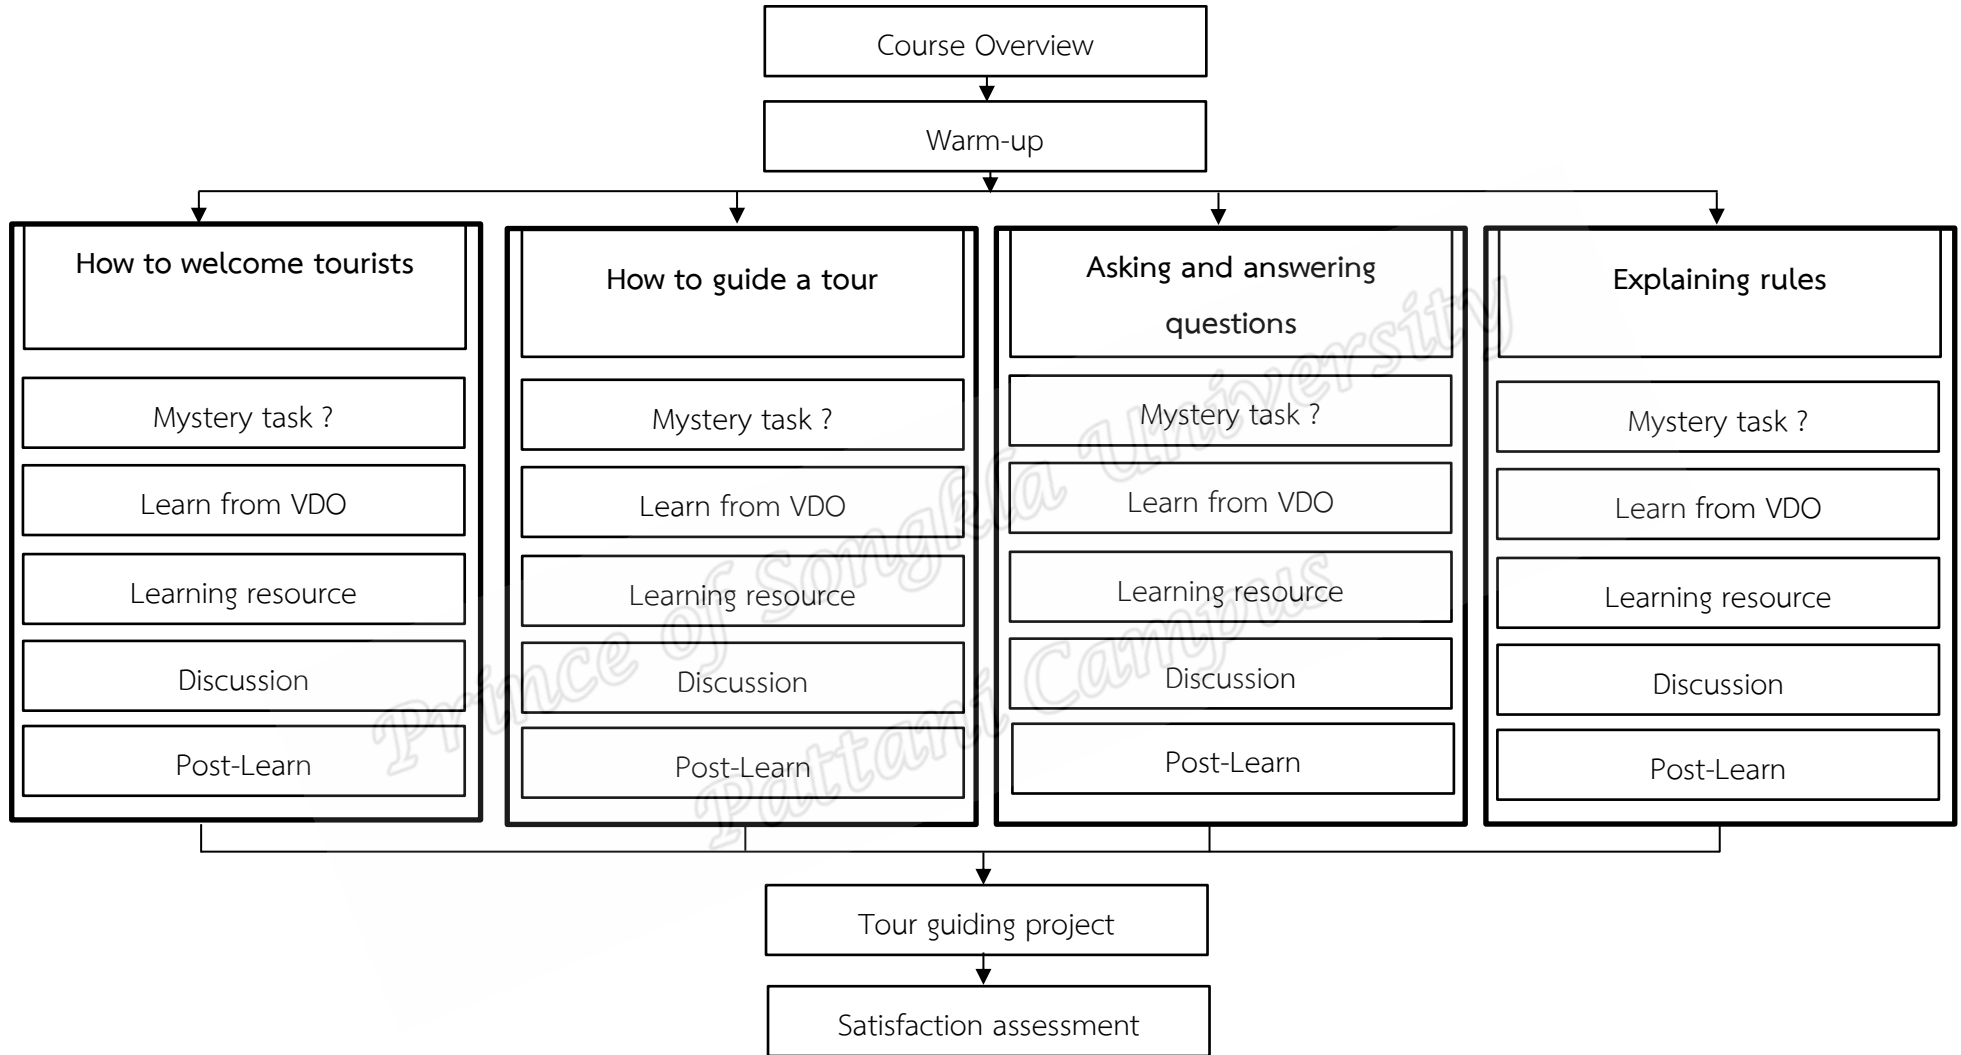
Course Overview

Warm-up

How to welcome tourists

Mystery task ?

Learn from VDO

Learning resource

Discussion

Post-Learn

How to guide a tour

Mystery task ?

Learn from VDO

Learning resource

Discussion

Post-Learn

Asking and answering questions

Mystery task ?

Learn from VDO

Learning resource

Discussion

Post-Learn

Explaining rules

Mystery task ?

Learn from VDO

Learning resource

Discussion

Post-Learn

Tour guiding project

Satisfaction assessment

Prince of Songkla University Pattani Campus